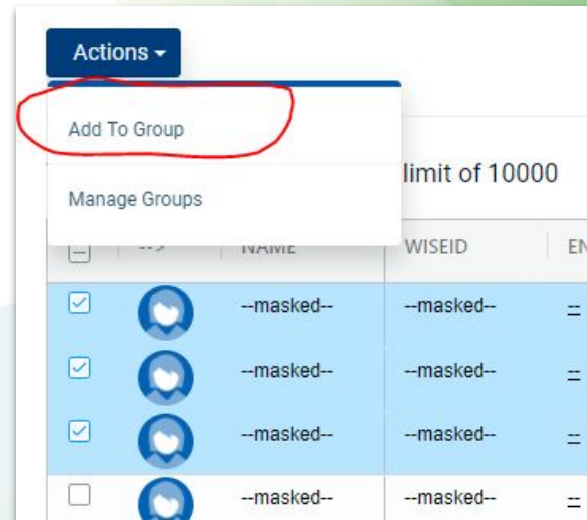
Actions ▾

Add To Group

Manage Groups

limit of 10000

| --> | NAME | WISEID | EN |
|---|---|---|---|
| | --masked-- | --masked-- | -- |
| | --masked-- | --masked-- | -- |
| | --masked-- | --masked-- | -- |
| | --masked-- | --masked-- | -- |